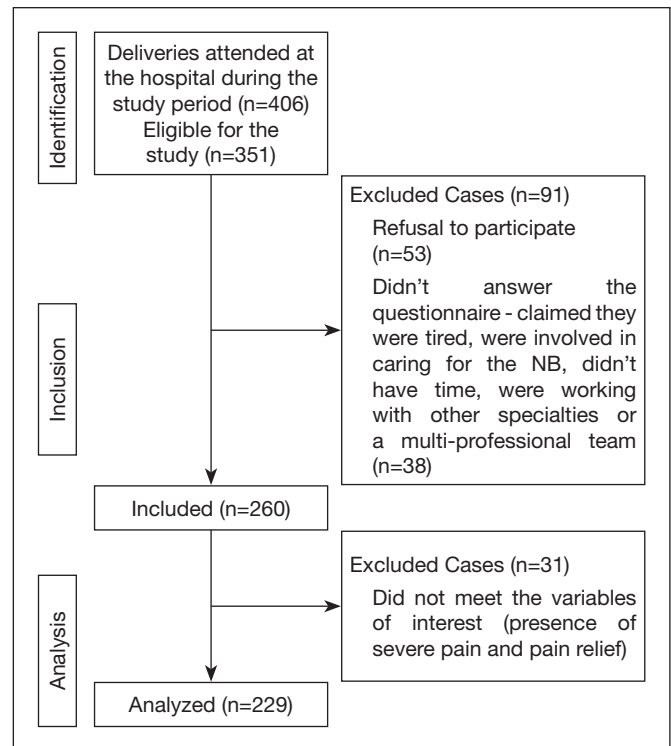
Identification

Deliveries attended at the hospital during the study period (n=406) Eligible for the study (n=351)

Excluded Cases (n=91)

Refusal to participate (n=53)

Didn't answer the questionnaire - claimed they were tired, were involved in caring for the NB, didn't have time, were working with other specialties or a multi-professional team (n=38)

Inclusion

Included (n=260)

Excluded Cases (n=31)

Did not meet the variables of interest (presence of severe pain and pain relief)

Analysis

Analyzed (n=229)